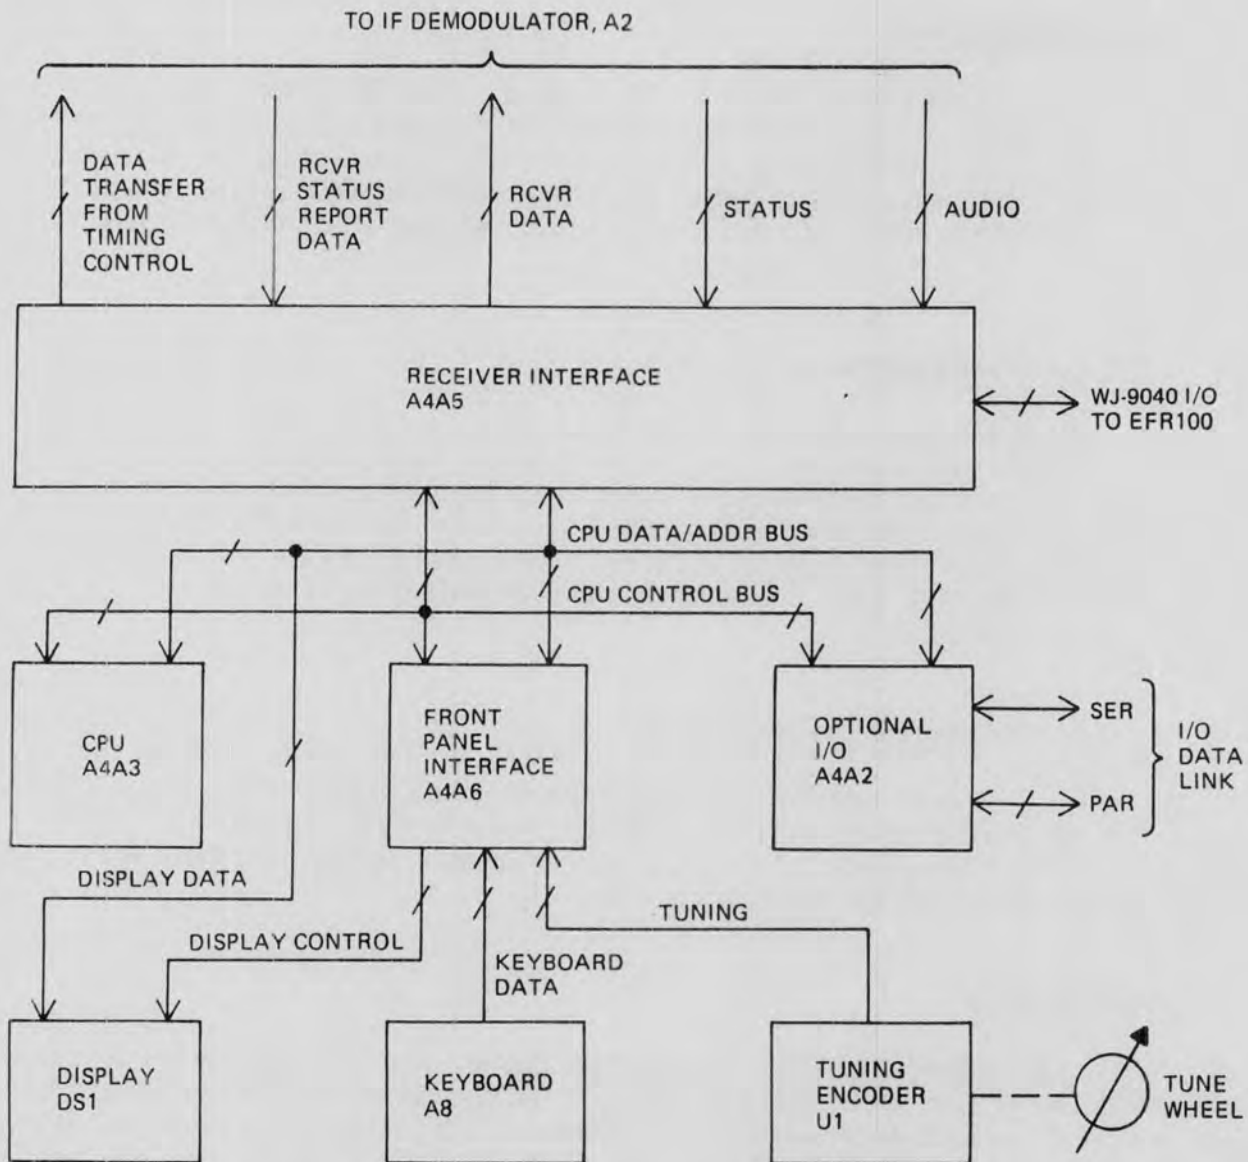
TO IF DEMODULATOR, A2

DATA TRANSFER FROM TIMING CONTROL

RCVR STATUS REPORT DATA

RCVR DATA

STATUS

AUDIO

RECEIVER INTERFACE A4A5

WJ-9040 I/O TO EFR100

CPU DATA/ADDR BUS

CPU CONTROL BUS

CPU A4A3

FRONT PANEL INTERFACE A4A6

OPTIONAL I/O A4A2

SER

PAR

I/O DATA LINK

DISPLAY DATA

DISPLAY CONTROL

TUNING

KEYBOARD DATA

DISPLAY DS1

KEYBOARD A8

TUNING ENCODER U1

TUNE WHEEL